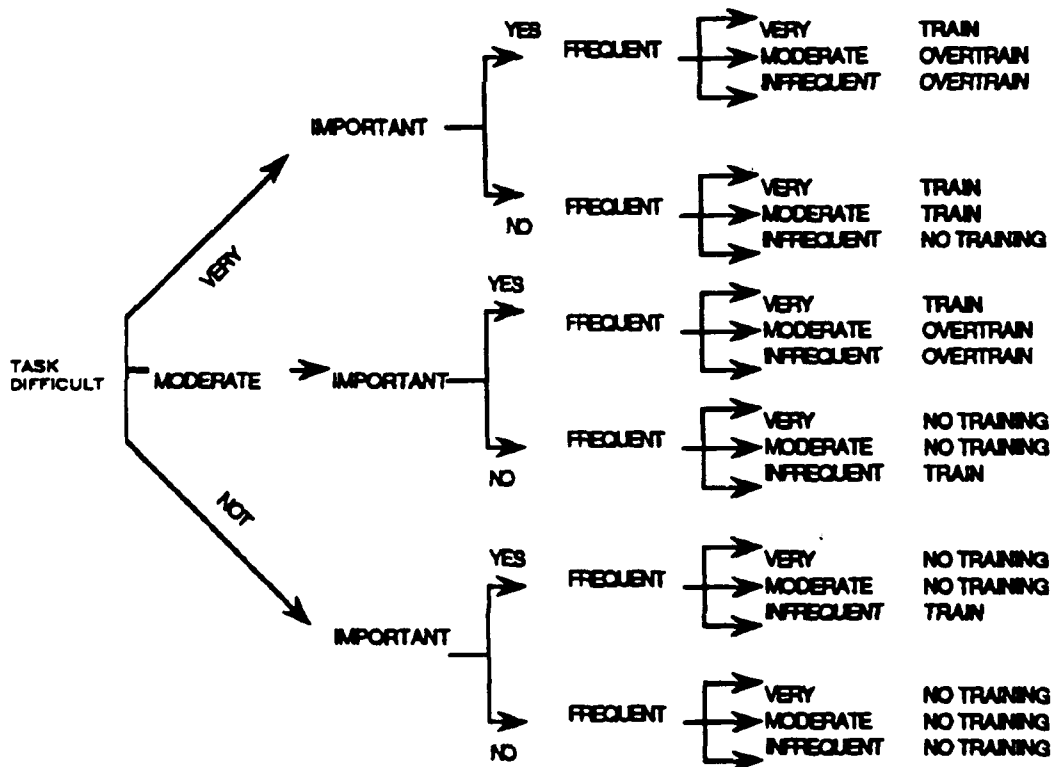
TASK DIFFICULT

VERY

IMPORTANT

YES

FREQUENT

VERY TRAIN
MODERATE OVERTRAIN
INFREQUENT OVERTRAIN

NO

FREQUENT

VERY TRAIN
MODERATE TRAIN
INFREQUENT NO TRAINING

MODERATE

IMPORTANT

YES

FREQUENT

VERY TRAIN
MODERATE OVERTRAIN
INFREQUENT OVERTRAIN

NO

FREQUENT

VERY NO TRAINING
MODERATE NO TRAINING
INFREQUENT TRAIN

NOT

IMPORTANT

YES

FREQUENT

VERY NO TRAINING
MODERATE NO TRAINING
INFREQUENT TRAIN

NO

FREQUENT

VERY NO TRAINING
MODERATE NO TRAINING
INFREQUENT NO TRAINING